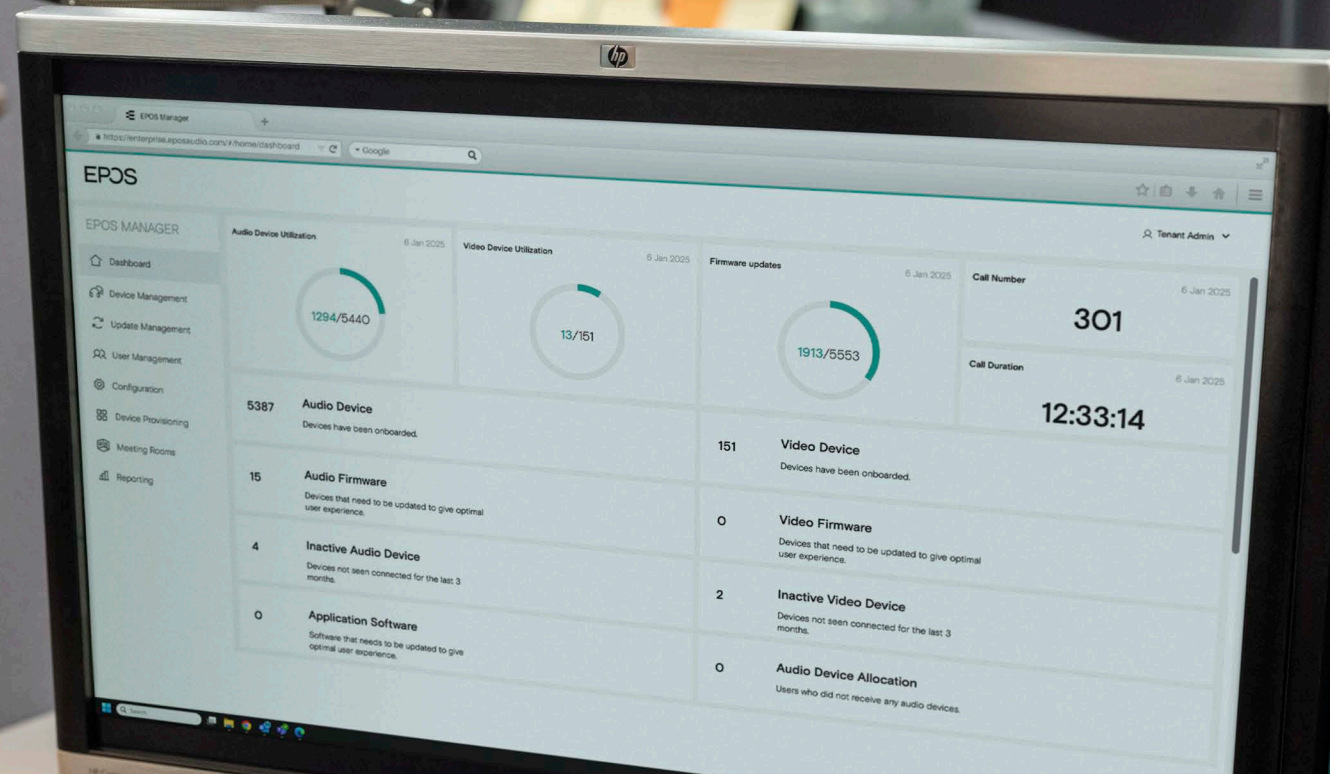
hp

EPOS Manager
+
https://enterprise.eposaudio.com/#/home/dashboard
Google

EPOS

EPOS MANAGER
Dashboard
Device Management
Update Management
User Management
Configuration
Device Provisioning
Meeting Rooms
Reporting

Tenant Admin

Audio Device Utilization
6 Jan 2025
1294/5440

Video Device Utilization
6 Jan 2025
13/151

Firmware updates
6 Jan 2025
1913/5553

Call Number
6 Jan 2025
301

Call Duration
6 Jan 2025
12:33:14

5387 Audio Device
Devices have been onboarded.

151 Video Device
Devices have been onboarded.

15 Audio Firmware
Devices that need to be updated to give optimal user experience.

0 Video Firmware
Devices that need to be updated to give optimal user experience.

4 Inactive Audio Device
Devices not seen connected for the last 3 months.

2 Inactive Video Device
Devices not seen connected for the last 3 months.

0 Application Software
Software that needs to be updated to give optimal user experience.

0 Audio Device Allocation
Users who did not receive any audio devices.

Search